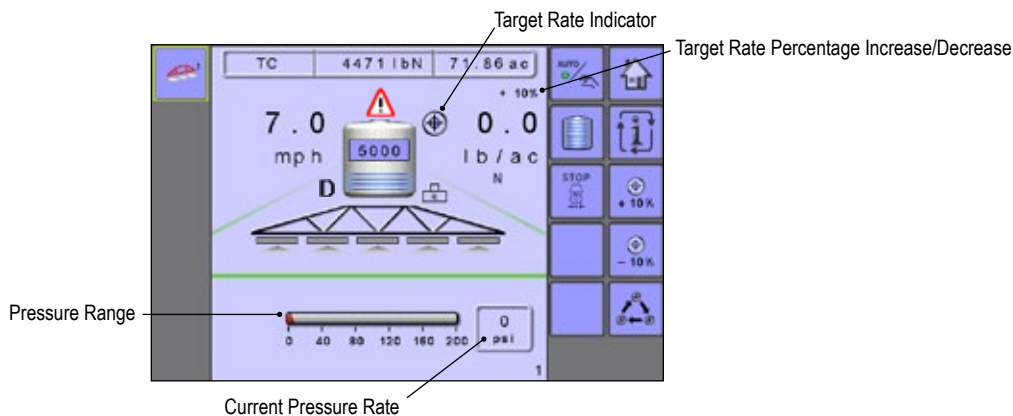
Target Rate Indicator

Target Rate Percentage Increase/Decrease

TC | 4471 lbN | 71.86 ac

+ 10%

7.0
mph

5000

0.0
lb/ac
N

D

AUTO

STOP

+ 10%

- 10%

Pressure Range

0 40 80 120 160 200

0
psi

1

Current Pressure Rate